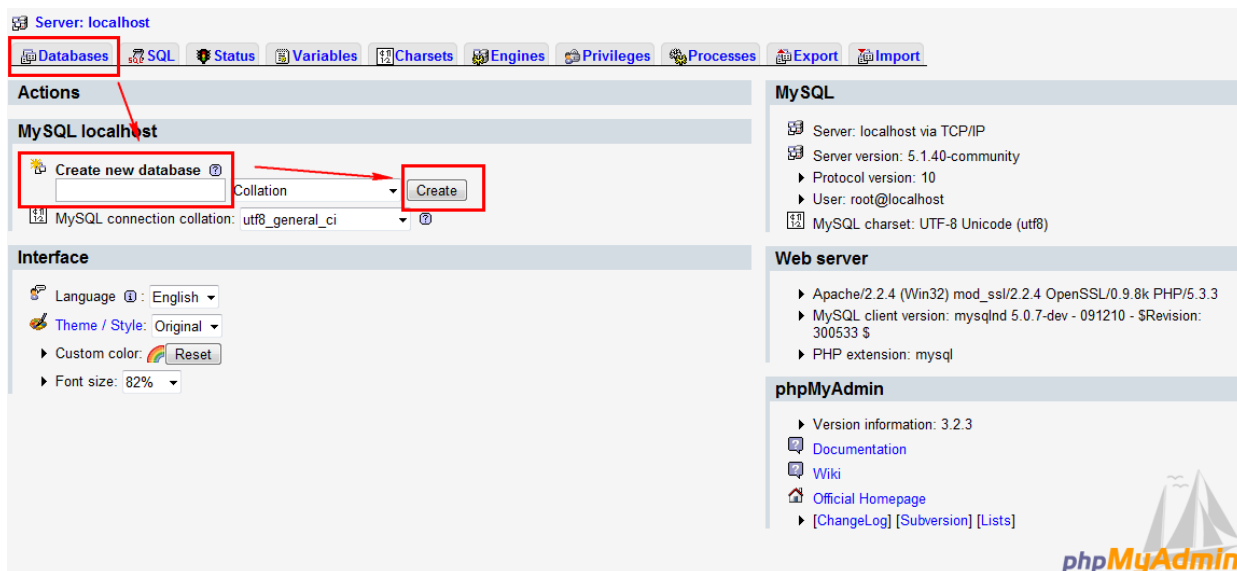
Server: localhost

Databases SQL Status Variables Charsets Engines Privileges Processes Export Import

Actions

MySQL localhost

Create new database

Collation

Create

MySQL connection collation: utf8_general_ci

Interface

Language: English

Theme / Style: Original

Custom color: Reset

Font size: 82%

MySQL

Server: localhost via TCP/IP

Server version: 5.1.40-community

Protocol version: 10

User: root@localhost

MySQL charset: UTF-8 Unicode (utf8)

Web server

Apache/2.2.4 (Win32) mod_ssl/2.2.4 OpenSSL/0.9.8k PHP/5.3.3

MySQL client version: mysqlnd 5.0.7-dev - 091210 - $Revision: 300533 $

PHP extension: mysql

phpMyAdmin

Version information: 3.2.3

Documentation

Wiki

Official Homepage

[ChangeLog] [Subversion] [Lists]

phpMyAdmin